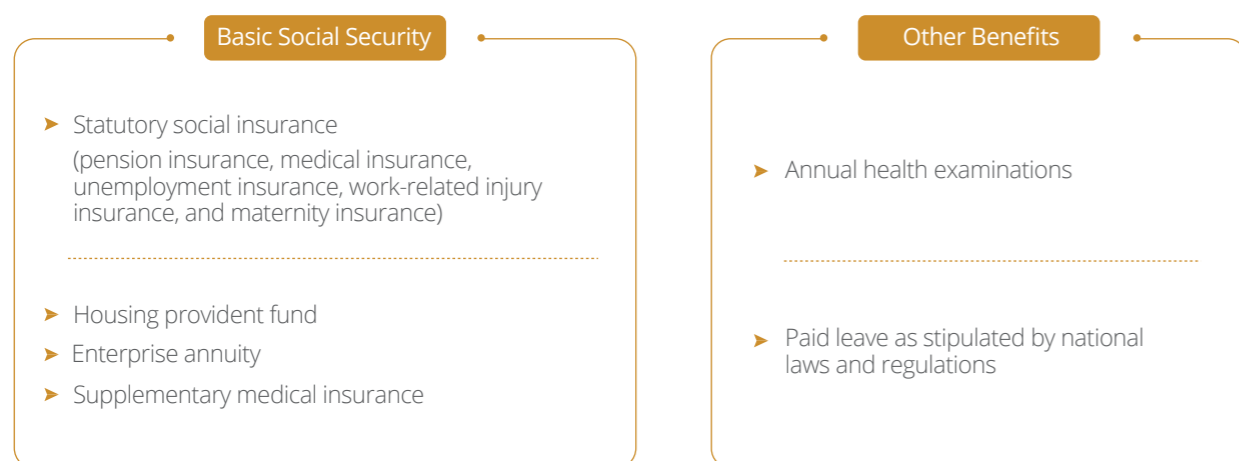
Basic Social Security

➤ Statutory social insurance
(pension insurance, medical insurance, unemployment insurance, work-related injury insurance, and maternity insurance)

➤ Housing provident fund
➤ Enterprise annuity
➤ Supplementary medical insurance

Other Benefits

➤ Annual health examinations

➤ Paid leave as stipulated by national laws and regulations